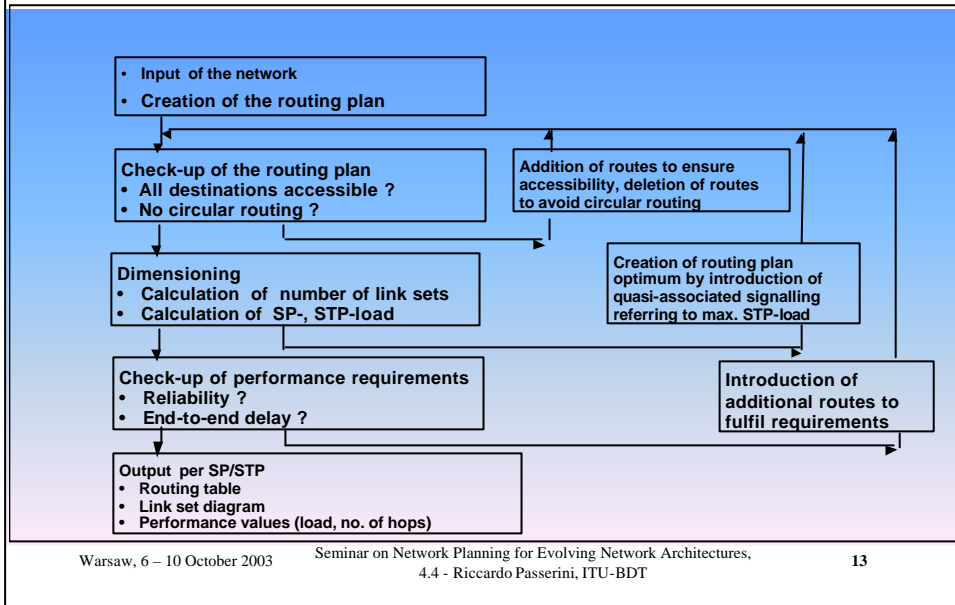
• Input of the network
• Creation of the routing plan

Check-up of the routing plan
• All destinations accessible ?
• No circular routing ?

Addition of routes to ensure accessibility, deletion of routes to avoid circular routing

Dimensioning
• Calculation of number of link sets
• Calculation of SP-, STP-load

Creation of routing plan optimum by introduction of quasi-associated signalling referring to max. STP-load

Check-up of performance requirements
• Reliability ?
• End-to-end delay ?

Introduction of additional routes to fulfil requirements

Output per SP/STP
• Routing table
• Link set diagram
• Performance values (load, no. of hops)

Warsaw, 6 – 10 October 2003

Seminar on Network Planning for Evolving Network Architectures, 4.4 - Riccardo Passerini, ITU-BDT

13